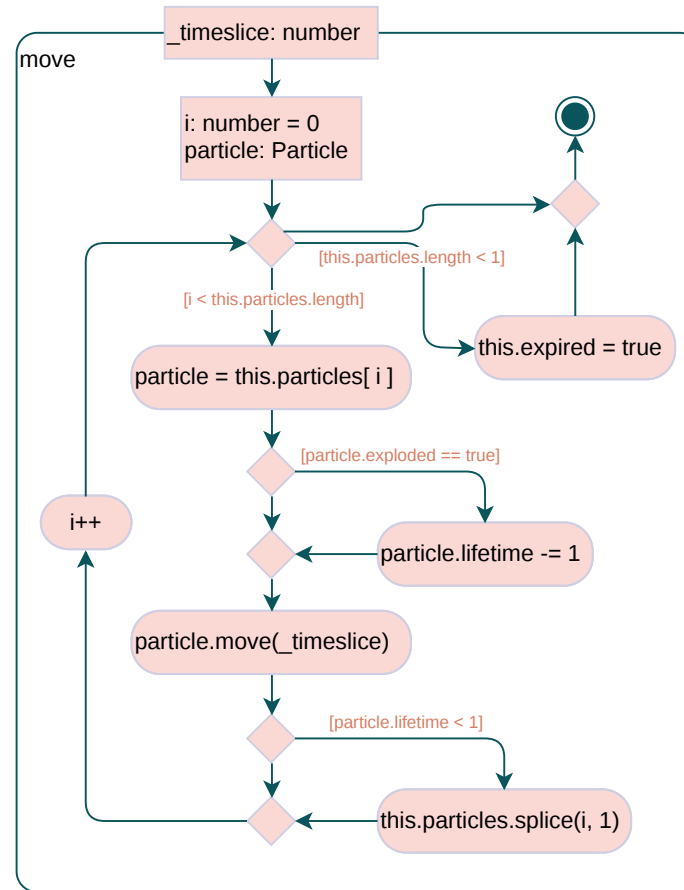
_timeslice: number

move

i: number = 0
particle: Particle

[this.particles.length < 1]

[i < this.particles.length]

this.expired = true

particle = this.particles[ i ]

[particle.exploded == true]

i++

particle.lifetime -= 1

particle.move(_timeslice)

[particle.lifetime < 1]

this.particles.splice(i, 1)